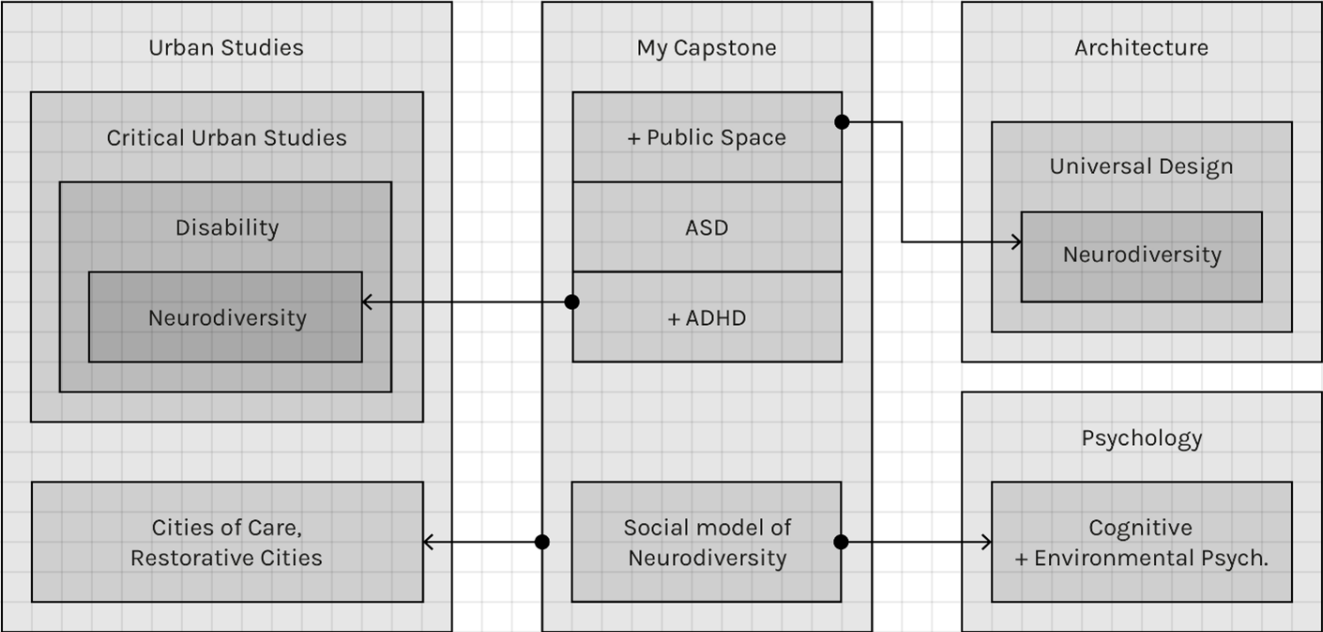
Urban Studies

Critical Urban Studies

Disability

Neurodiversity

Cities of Care, Restorative Cities

My Capstone

+ Public Space

ASD

+ ADHD

Social model of Neurodiversity

Architecture

Universal Design

Neurodiversity

Psychology

Cognitive + Environmental Psych.